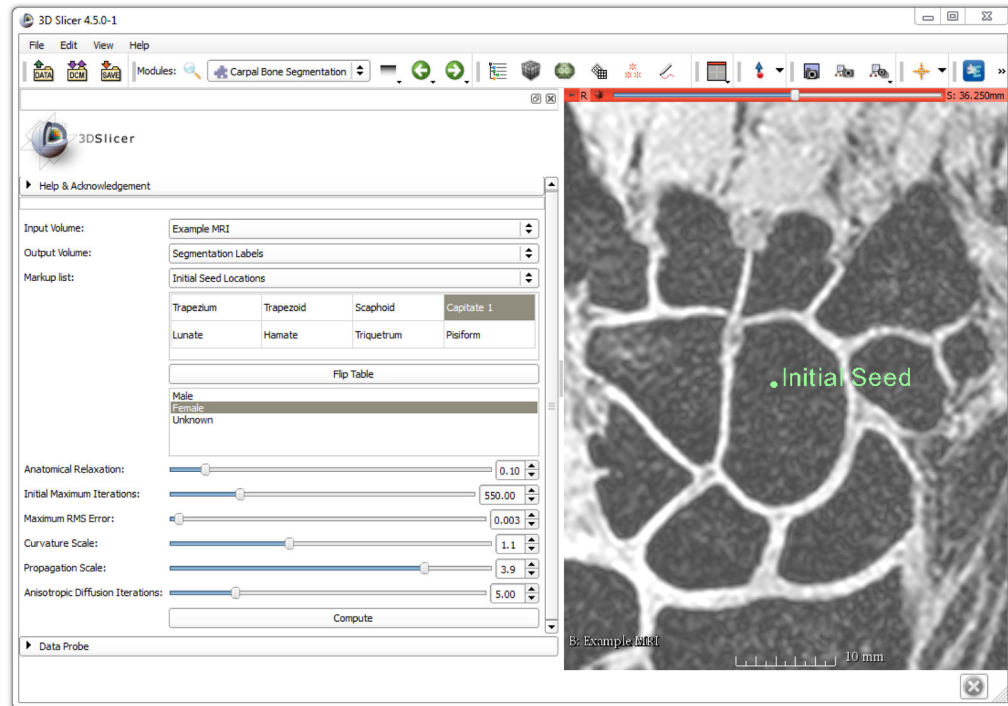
3D Slicer 4.5.0-1

File Edit View Help

DATA DCM SAVE Modules: Carpal Bone Segmentation

R S: 36.250mm

3DSlicer

Help & Acknowledgement

Input Volume: Example MRI
Output Volume: Segmentation Labels
Markup list: Initial Seed Locations

| Trapezium | Trapezoid | Scaphoid | Capitate 1 |
|---|---|---|---|
| Lunate | Hamate | Triquetrum | Pisiform |

Flip Table

Male
Female
Unknown

Anatomical Relaxation: 0.10
Initial Maximum Iterations: 550.00
Maximum RMS Error: 0.003
Curvature Scale: 1.1
Propagation Scale: 3.9
Anisotropic Diffusion Iterations: 5.00

Compute

Data Probe

Initial Seed

B: Example MRI

10 mm